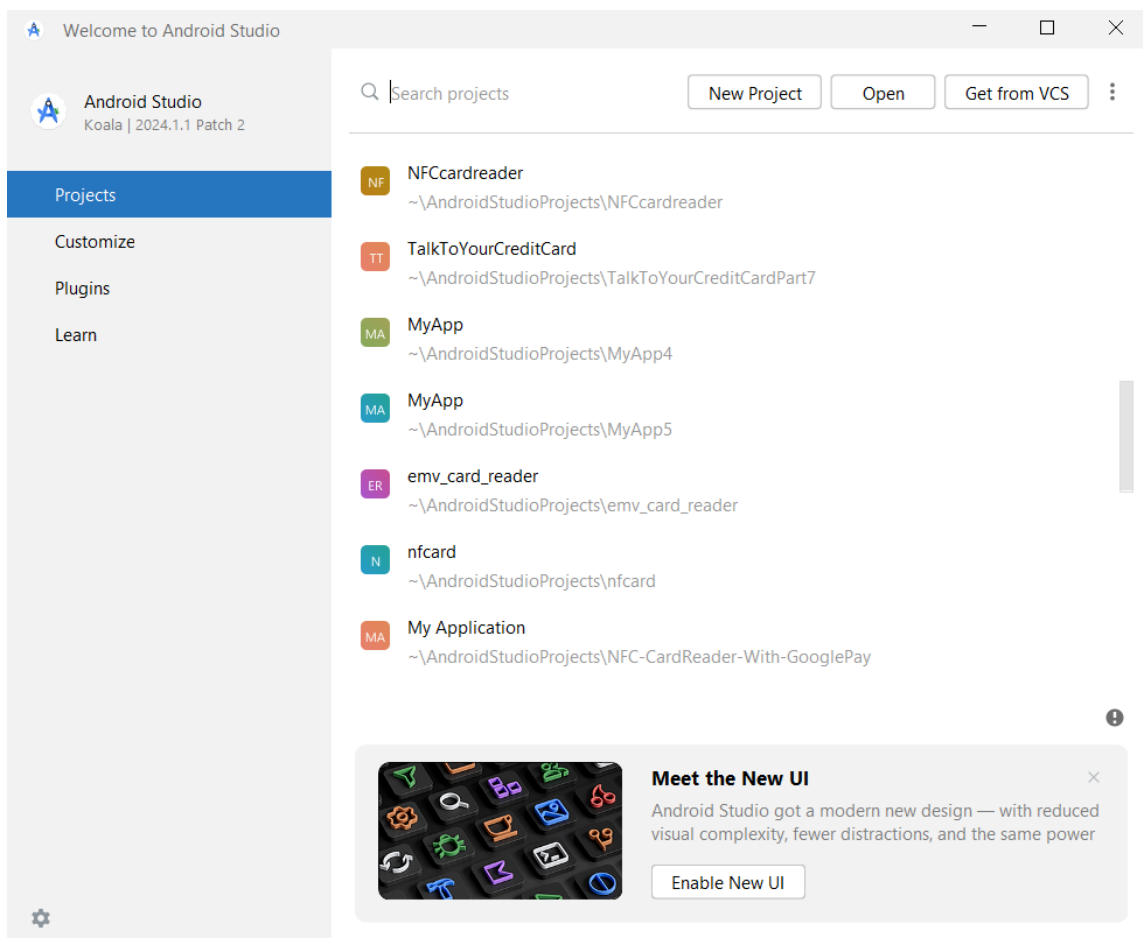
Welcome to Android Studio

Android Studio
Koala | 2024.1.1 Patch 2

Projects
Customize
Plugins
Learn

Search projects
New Project
Open
Get from VCS

NF
NFCcardreader
~\AndroidStudioProjects\NFCcardreader

TT
TalkToYourCreditCard
~\AndroidStudioProjects\TalkToYourCreditCardPart7

MA
MyApp
~\AndroidStudioProjects\MyApp4

MA
MyApp
~\AndroidStudioProjects\MyApp5

ER
emv_card_reader
~\AndroidStudioProjects\emv_card_reader

N
nfcard
~\AndroidStudioProjects\nfcard

MA
My Application
~\AndroidStudioProjects\NFC-CardReader-With-GooglePay

Meet the New UI
Android Studio got a modern new design — with reduced visual complexity, fewer distractions, and the same power
Enable New UI